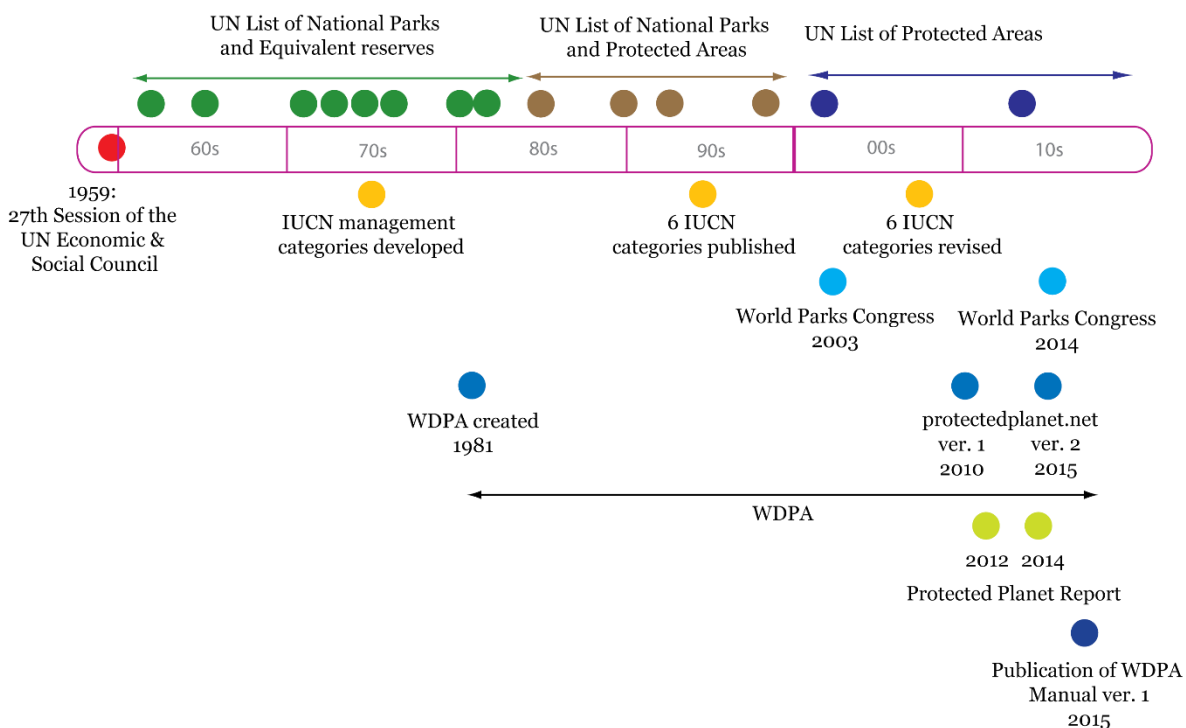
UN List of National Parks and Equivalent reserves

UN List of National Parks and Protected Areas

UN List of Protected Areas

60s 70s 80s 90s 00s 10s

1959: 27th Session of the UN Economic & Social Council

IUCN management categories developed

6 IUCN categories published

6 IUCN categories revised

World Parks Congress 2003

World Parks Congress 2014

WDPA created 1981

protectedplanet.net

ver. 1 2010

ver. 2 2015

WDPA

2012 2014

Protected Planet Report

Publication of WDPA Manual ver. 1 2015